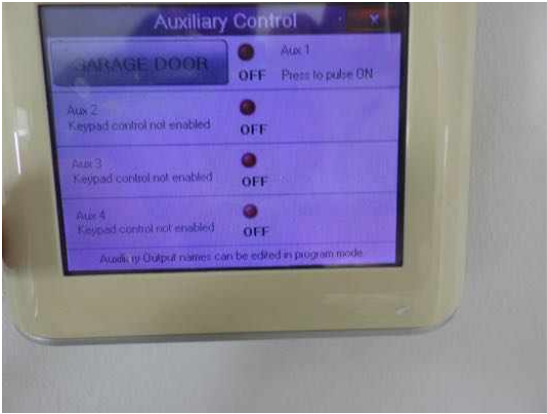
Auxiliary Control

GARAGE DOOR

OFF

Aux 1
Press to pulse ON

Aux 2
Keypad control not enabled

OFF

Aux 3
Keypad control not enabled

OFF

Aux 4
Keypad control not enabled

OFF

Auxiliary Output names can be edited in program mode.